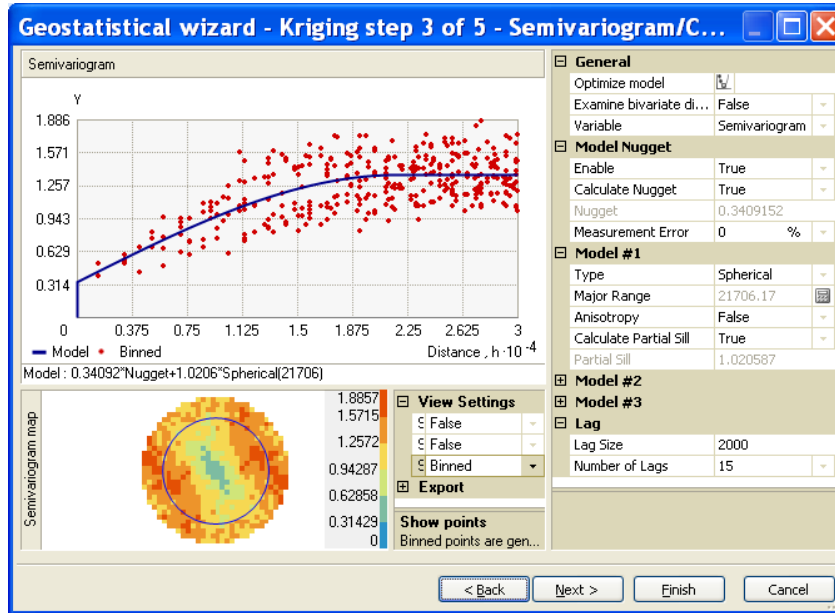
Geostatistical wizard - Kriging step 3 of 5 - Semivariogram/C...

Semivariogram

Y

1.886
1.571
1.257
0.943
0.629
0.314
0

0.375 0.75 1.125 1.5 1.875 2.25 2.625 3

Model Binned

Distance , h $\cdot 10^{-4}$

Model : 0.34092*Nugget+1.0206*Spherical(21706)

Semivariogram map

1.8857
1.5715
1.2572
0.94287
0.62858
0.31429
0

| View Settings | |
|---|---|
| S | False |
| S | False |
| S | Binned |
| Export | |

Show points
Binned points are gen...

| General | |
|---|---|
| Optimize model | |
| Examine bivariate di... | False |
| Variable | Semivariogram |
| Model Nugget | |
| Enable | True |
| Calculate Nugget | True |
| Nugget | 0.3409152 |
| Measurement Error | 0 % |
| Model #1 | |
| Type | Spherical |
| Major Range | 21706.17 |
| Anisotropy | False |
| Calculate Partial Sill | True |
| Partial Sill | 1.020587 |
| Model #2 | |
| Model #3 | |
| Lag | |
| Lag Size | 2000 |
| Number of Lags | 15 |

< Back Next > Finish Cancel